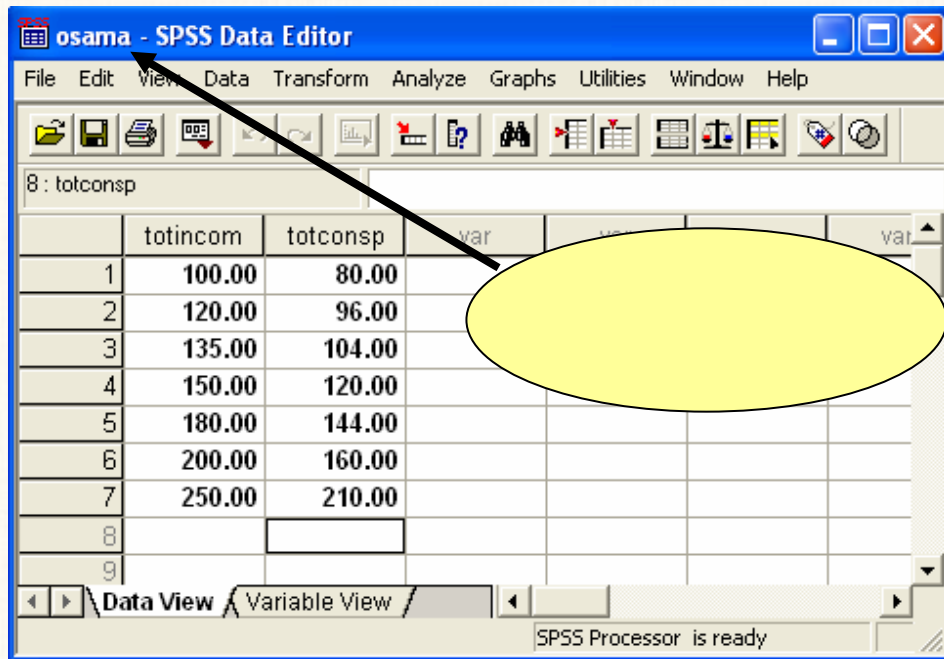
osama - SPSS Data Editor

File Edit View Data Transform Analyze Graphs Utilities Window Help

8 : totconsp

| | totincom | totconsp | var | var | | var |
|---|---|---|---|---|---|---|
| 1 | 100.00 | 80.00 | | | | |
| 2 | 120.00 | 96.00 | | | | |
| 3 | 135.00 | 104.00 | | | | |
| 4 | 150.00 | 120.00 | | | | |
| 5 | 180.00 | 144.00 | | | | |
| 6 | 200.00 | 160.00 | | | | |
| 7 | 250.00 | 210.00 | | | | |
| 8 | | | | | | |
| 9 | | | | | | |

Data View Variable View

SPSS Processor is ready